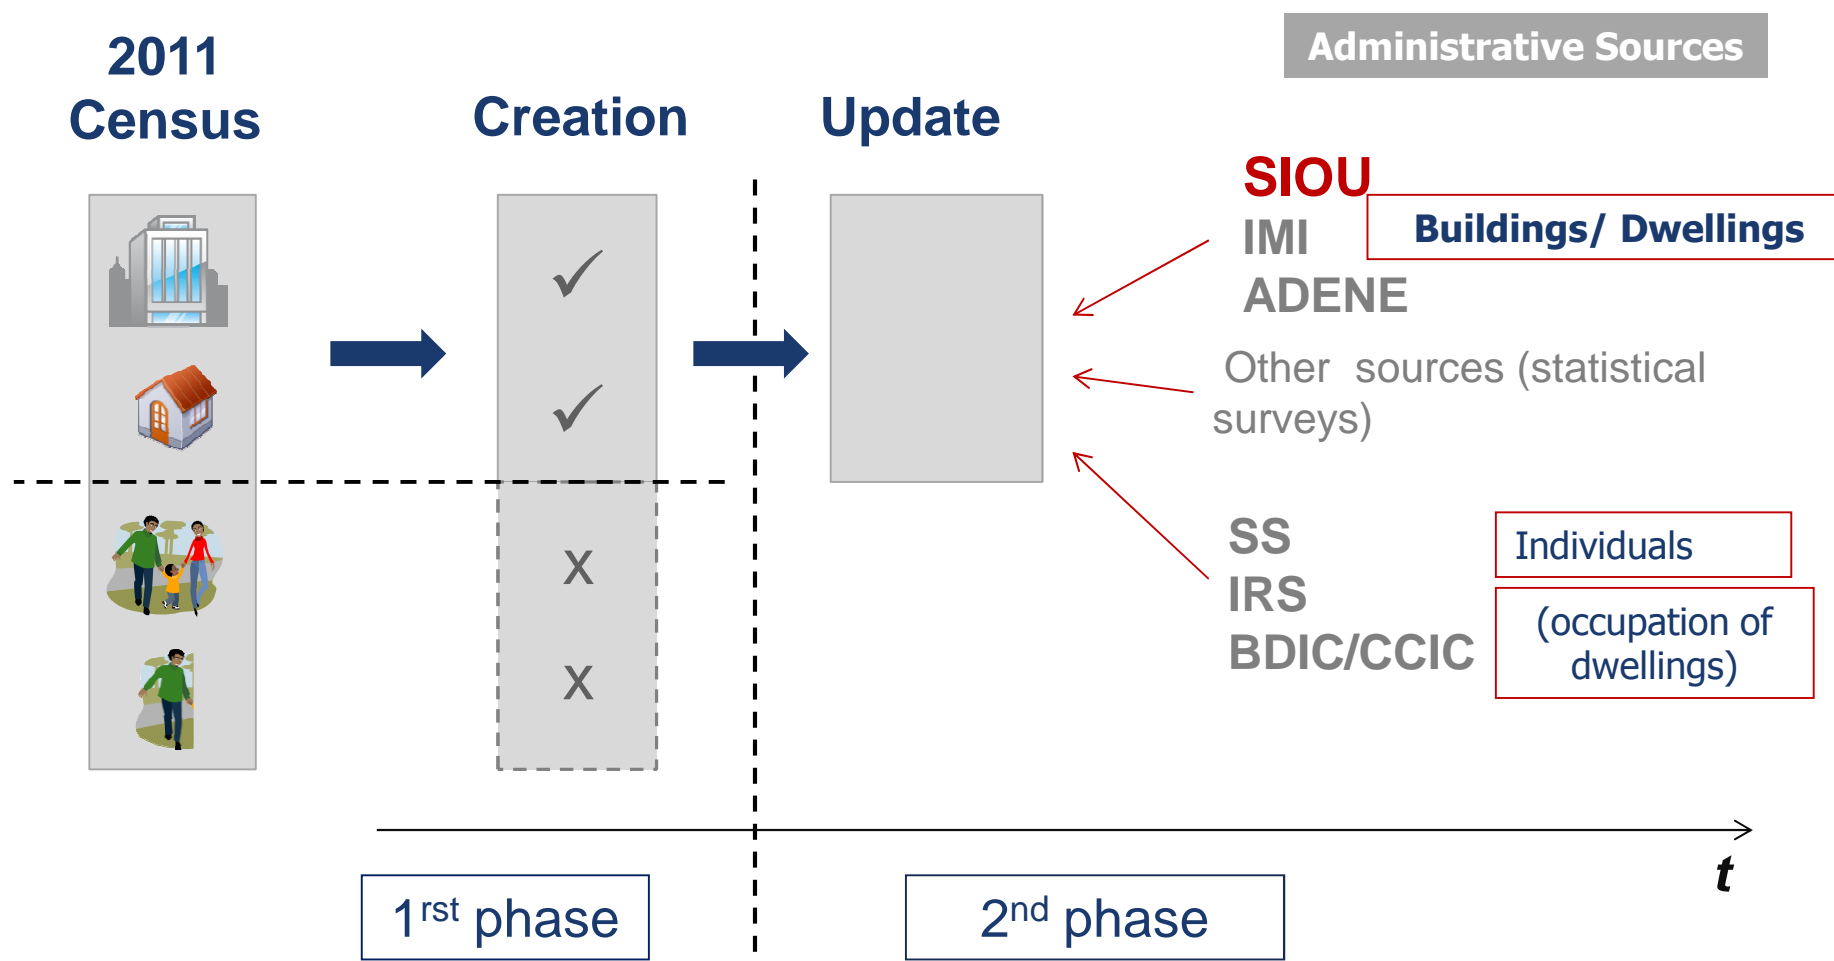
Administrative Sources

2011 Census

Creation

Update

✓

✓

X

X

SIOU
IMI
ADENE

Buildings/ Dwellings

Other sources (statistical surveys)

SS
IRS
BDIC/CCIC

Individuals

(occupation of dwellings)

$t$

$1^{rst}$ phase

$2^{nd}$ phase